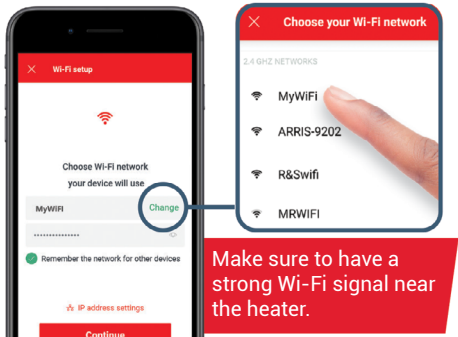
Wi-Fi setup

Choose Wi-Fi network your device will use

MyWiFI

Change

••••••••••••••

Remember the network for other devices

IP address settings

Continue

Choose your Wi-Fi network

2.4 GHZ NETWORKS

MyWiFi

ARRIS-9202

R&Swifi

MRWIFI

Make sure to have a strong Wi-Fi signal near the heater.